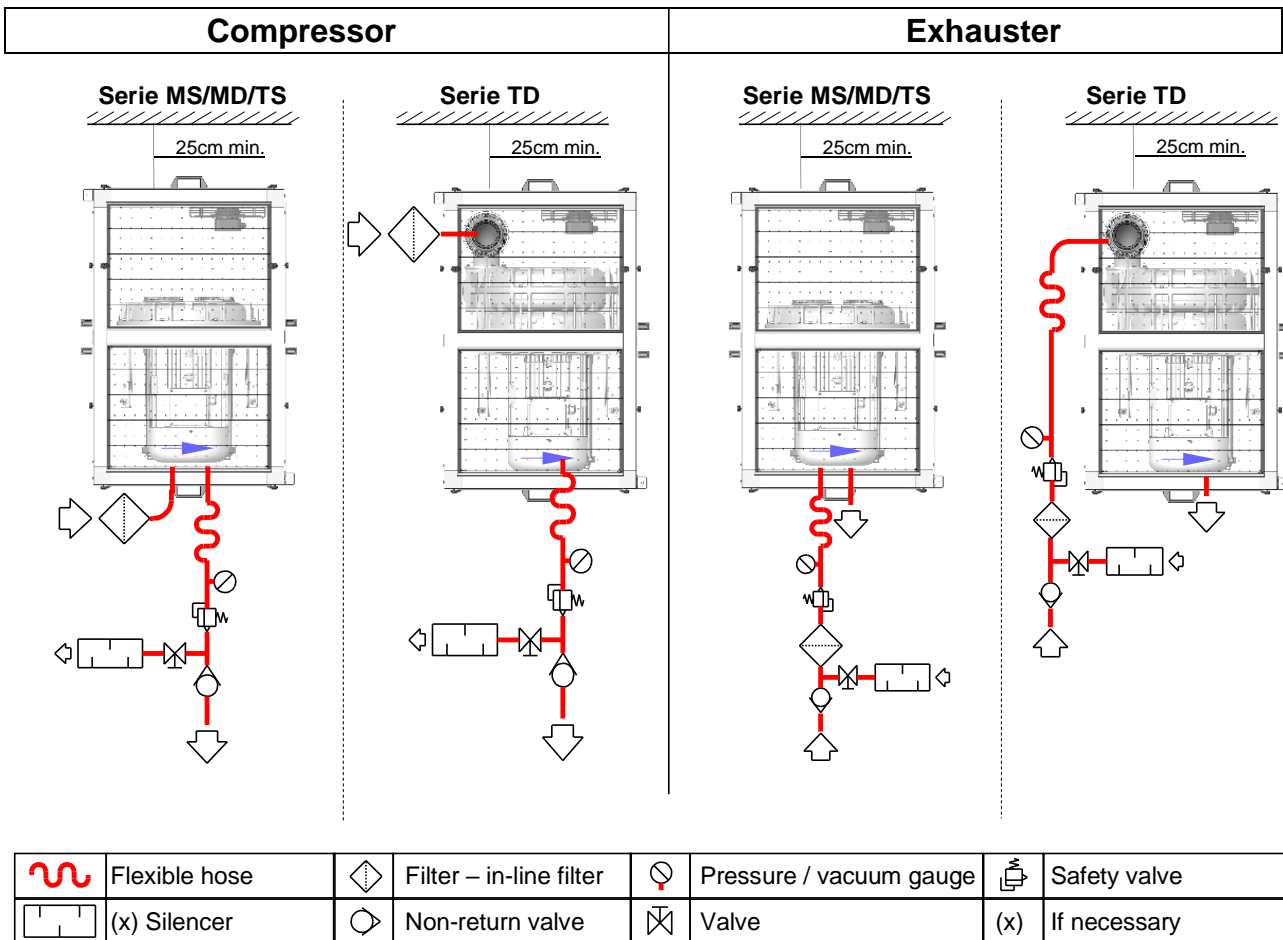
| Compressor | Exhauster |
|---|---|

Serie MS/MD/TS
25cm min.

Serie TD
25cm min.

Serie MS/MD/TS
25cm min.

Serie TD
25cm min.

| | Flexible hose | | Filter – in-line filter | | Pressure / vacuum gauge | | Safety valve |
|---|---|---|---|---|---|---|---|
| | (x) Silencer | | Non-return valve | | Valve | (x) | If necessary |